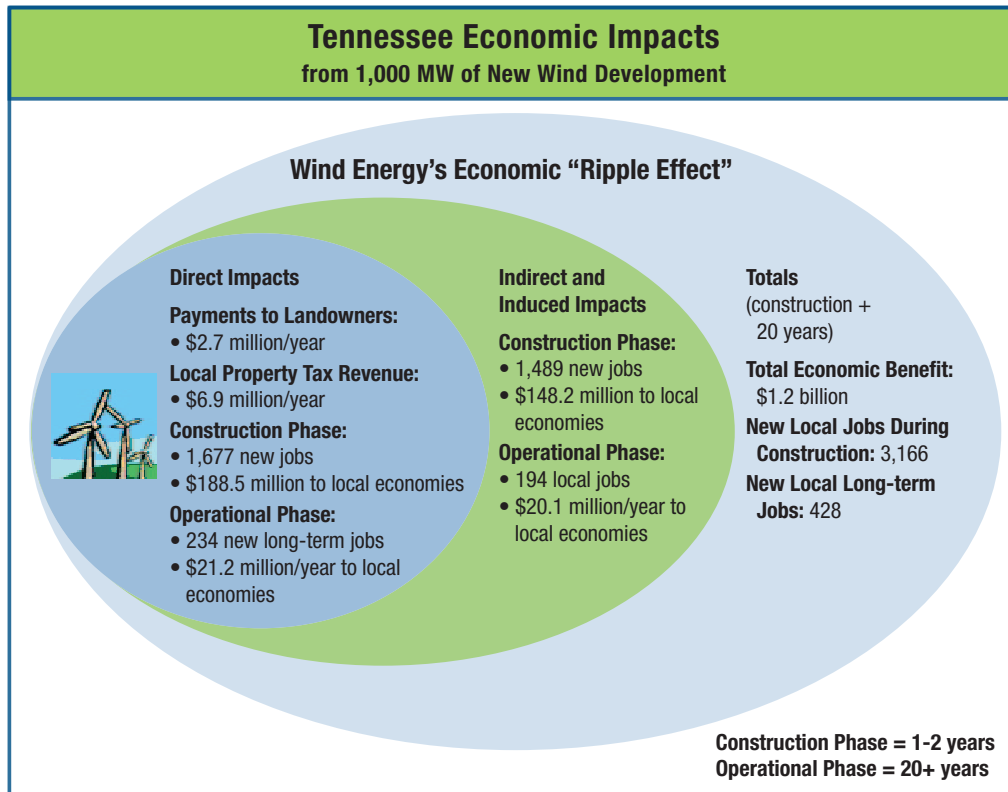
Tennessee Economic Impacts
from 1,000 MW of New Wind Development

Wind Energy's Economic "Ripple Effect"

Direct Impacts
Payments to Landowners:
• $2.7 million/year
Local Property Tax Revenue:
• $6.9 million/year
Construction Phase:
• 1,677 new jobs
• $188.5 million to local economies
Operational Phase:
• 234 new long-term jobs
• $21.2 million/year to local economies

Indirect and Induced Impacts
Construction Phase:
• 1,489 new jobs
• $148.2 million to local economies
Operational Phase:
• 194 local jobs
• $20.1 million/year to local economies

Totals
(construction + 20 years)
Total Economic Benefit: $1.2 billion
New Local Jobs During Construction: 3,166
New Local Long-term Jobs: 428

Construction Phase = 1-2 years
Operational Phase = 20+ years